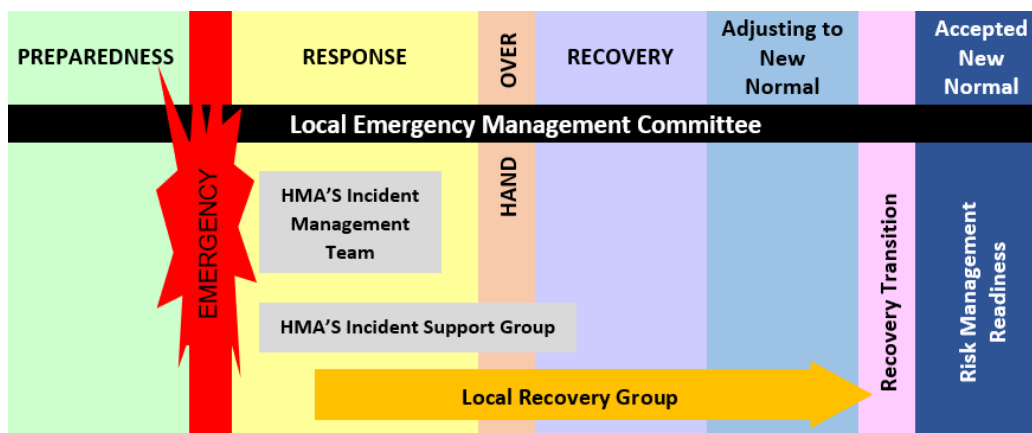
PREPAREDNESS

RESPONSE

OVER

RECOVERY

Adjusting to New Normal

Accepted New Normal

Local Emergency Management Committee

EMERGENCY

HMA'S Incident Management Team

HAND

HMA'S Incident Support Group

Local Recovery Group

Recovery Transition

Risk Management Readiness